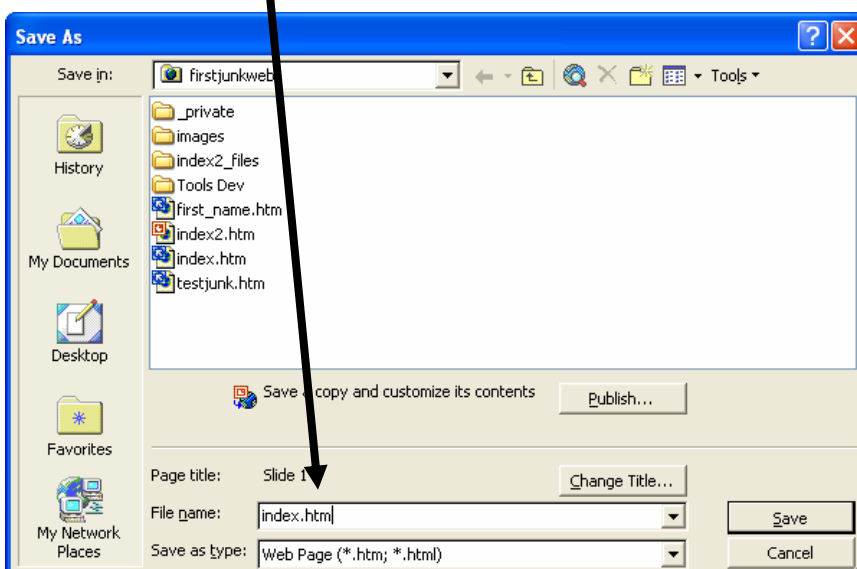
Save As

Save in: firstjunkweb

Tools

History

My Documents

Desktop

Favorites

My Network Places

_private
images
index2_files
Tools Dev
first_name.htm
index2.htm
index.htm
testjunk.htm

Save a copy and customize its contents

Publish...

Page title: Slide 1

Change Title...

File name: index.htm

Save

Save as type: Web Page (*.htm; *.html)

Cancel